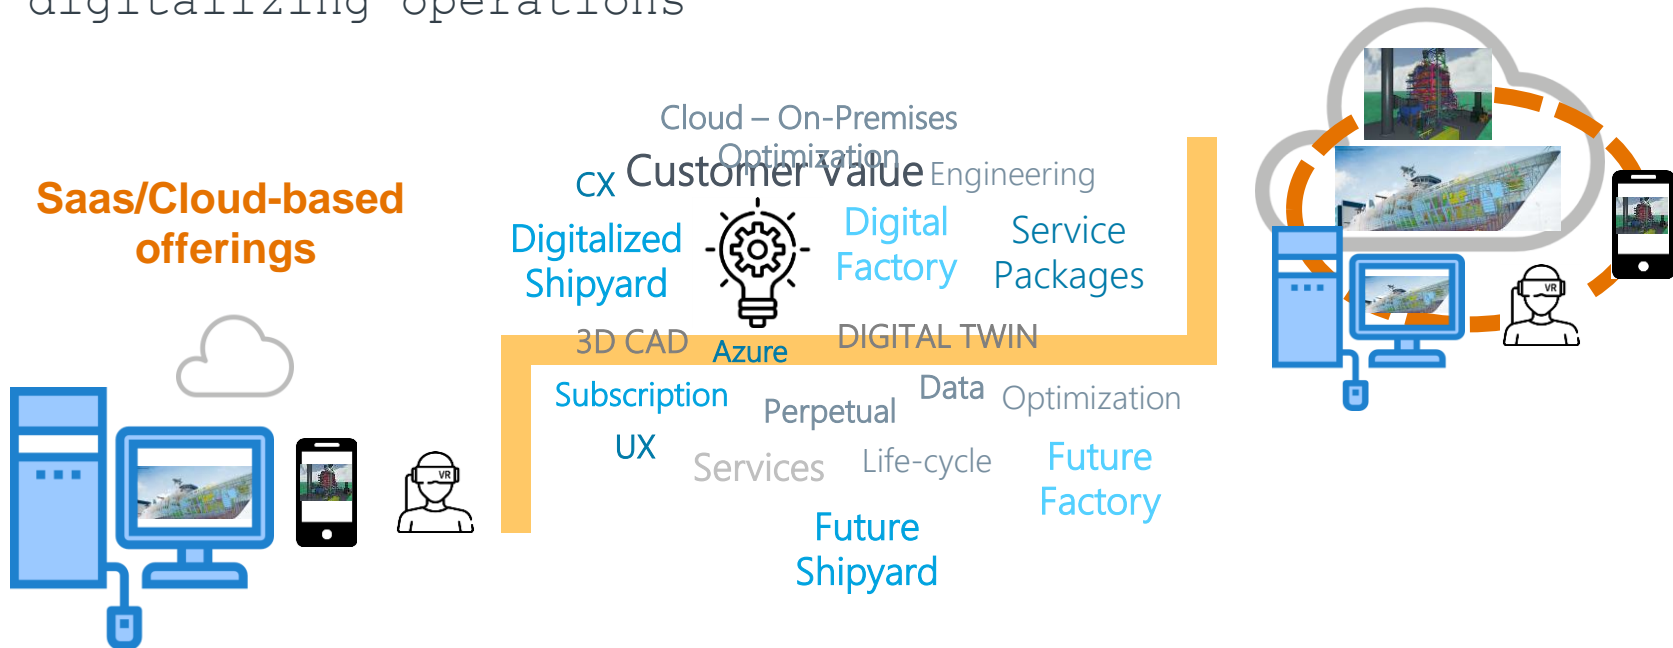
digitalizing operations

Saas/Cloud-based offerings

Cloud – On-Premises

CX Customer Value Optimization Engineering

Digitalized Shipyard

Digital Factory

Service Packages

3D CAD Azure DIGITAL TWIN

Subscription

Perpetual

Data

Optimization

UX

Services

Life-cycle

Future Factory

Future Shipyard

VR

VR